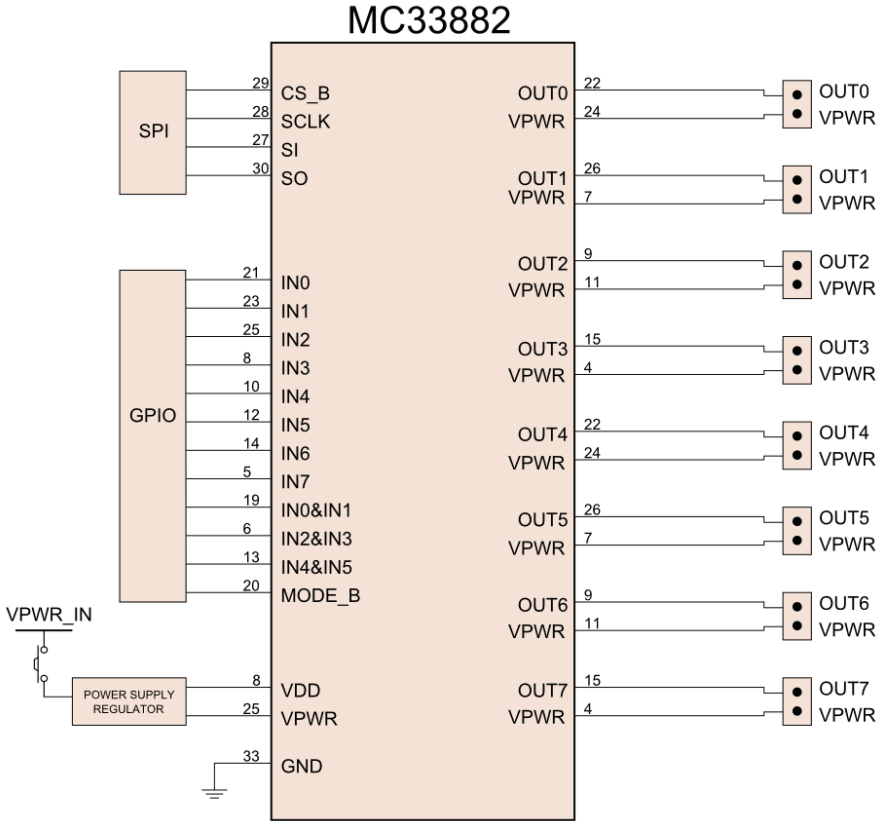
MC33882

SPI

29 CS_B
28 SCLK
27 SI
30 SO

GPIO

21 IN0
23 IN1
25 IN2
8 IN3
10 IN4
12 IN5
14 IN6
5 IN7
19 IN0&IN1
6 IN2&IN3
13 IN4&IN5
20 MODE_B

VPWR_IN

POWER SUPPLY REGULATOR

8 VDD
25 VPWR
33 GND

OUT0 22
VPWR 24
OUT1 26
VPWR 7
OUT2 9
VPWR 11
OUT3 15
VPWR 4
OUT4 22
VPWR 24
OUT5 26
VPWR 7
OUT6 9
VPWR 11
OUT7 15
VPWR 4

OUT0
VPWR
OUT1
VPWR
OUT2
VPWR
OUT3
VPWR
OUT4
VPWR
OUT5
VPWR
OUT6
VPWR
OUT7
VPWR